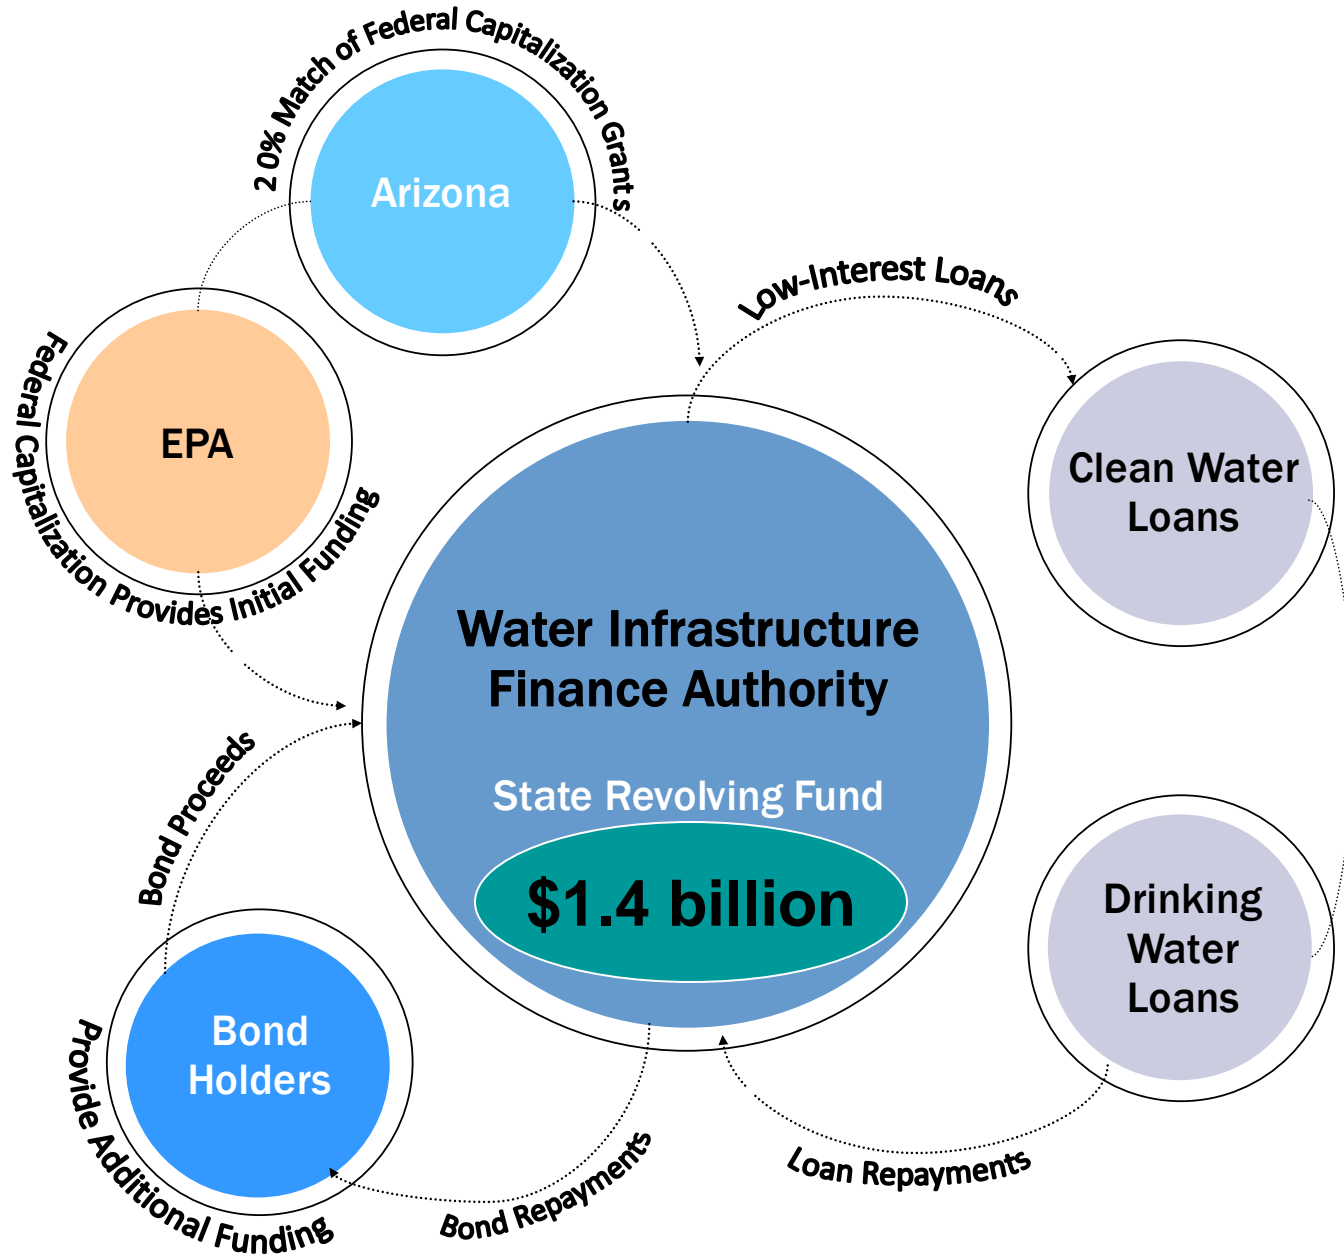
2 0% Match of Federal Capitalization Grants

Arizona

Low-Interest Loans

Federal Capitalization Provides Initial Funding

EPA

Clean Water Loans

Water Infrastructure Finance Authority

State Revolving Fund

$1.4 billion

Bond Proceeds

Drinking Water Loans

Bond Holders

Provide Additional Funding

Bond Repayments

Loan Repayments